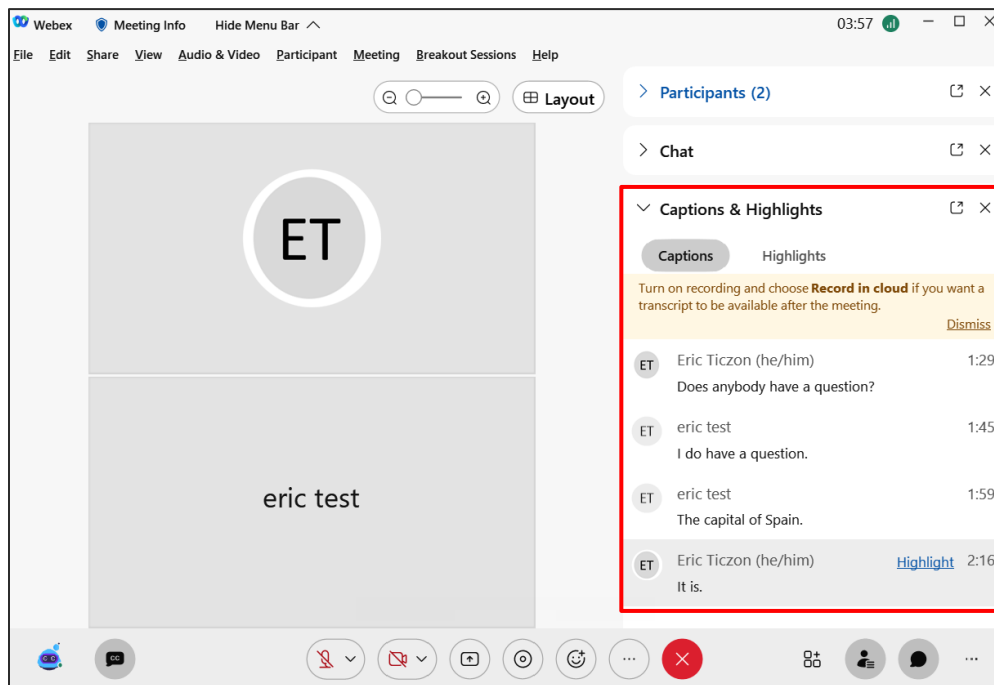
Webex Meeting Info Hide Menu Bar 03:57

File Edit Share View Audio & Video Participant Meeting Breakout Sessions Help

Layout

ET

eric test

Participants (2)

Chat

Captions & Highlights

Captions Highlights

Turn on recording and choose **Record in cloud** if you want a transcript to be available after the meeting.

Dismiss

ET Eric Ticzon (he/him) 1:29
Does anybody have a question?

ET eric test 1:45
I do have a question.

ET eric test 1:59
The capital of Spain.

ET Eric Ticzon (he/him) Highlight 2:16
It is.

CC